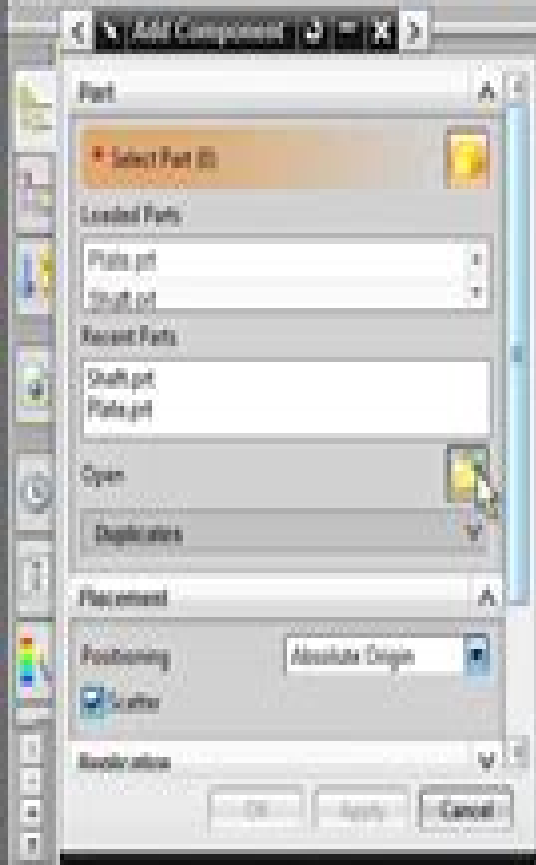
Add Component

Part

Select Part (0)

Loaded Parts

Plate.prt
Shaft.prt

Recent Parts

Shaft.prt
Plate.prt

Open

Duplicates

Placement

Positioning

Absolute Origin

Scatter

Replication

OK

Apply

Cancel